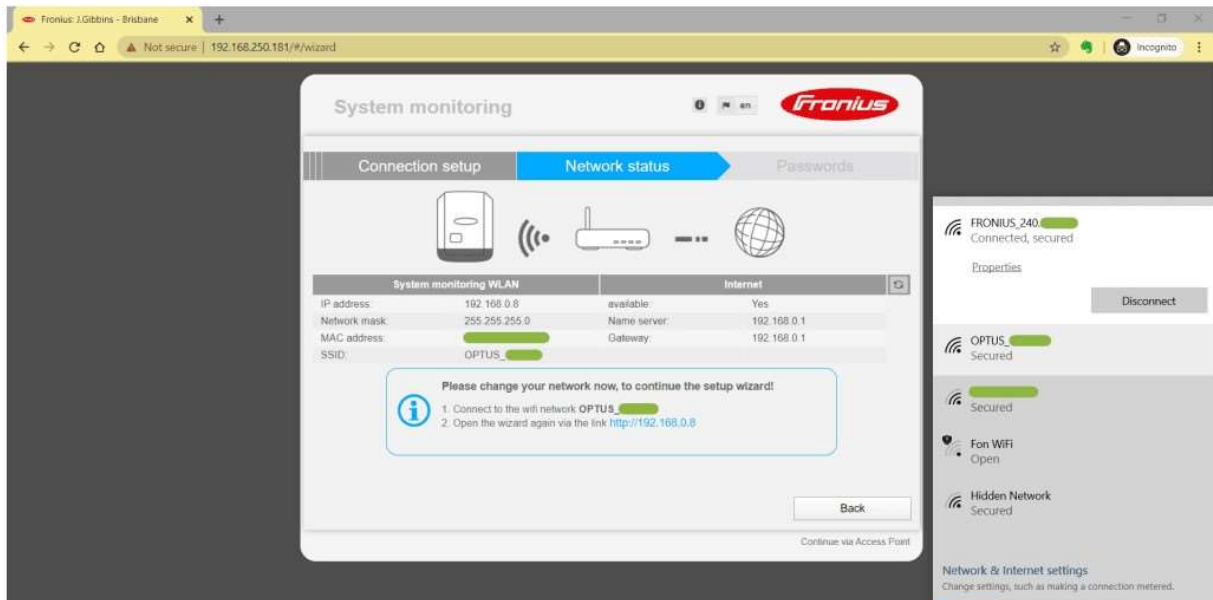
Fronius: J.Gibbins - Brisbane ×

Not secure | 192.168.250.181/#/wizard

Incognito

System monitoring

en

Fronius

Connection setup

Network status

Passwords

| System monitoring WLAN | | Internet | |
|---|---|---|---|
| IP address: | 192.168.0.8 | available: | Yes |
| Network mask: | 255.255.255.0 | Name server: | 192.168.0.1 |
| MAC address: | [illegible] | Gateway: | 192.168.0.1 |
| SSID: | OPTUS_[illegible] | | |

Please change your network now, to continue the setup wizard!

1. Connect to the wifi network OPTUS_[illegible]
2. Open the wizard again via the link http://192.168.0.8

Back

Continue via Access Point

FRONIUS_240.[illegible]
Connected, secured

Properties

Disconnect

OPTUS_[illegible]
Secured

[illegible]
Secured

Fon WiFi
Open

Hidden Network
Secured

Network & Internet settings
Change settings, such as making a connection metered.